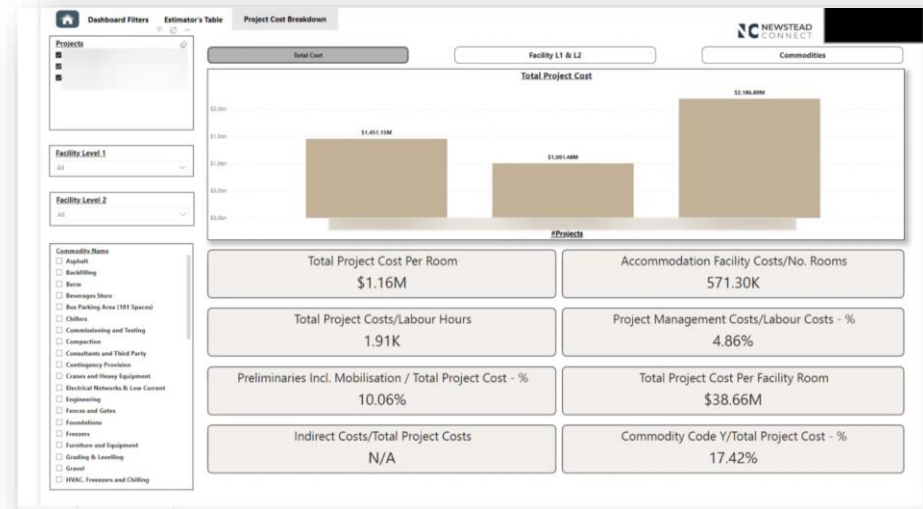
Dashboard Filters Estimator's Table Project Cost Breakdown

NC NEWSTEAD CONNECT

Projects

Total Cost
Facility L1 & L2
Commodities

Total Project Cost

$2.0bn
$1.5bn
$1.0bn
$0.5bn
$0.0bn

$1,451.15M
$1,001.48M
$2,186.80M

#Projects

Facility Level 1
All

Facility Level 2
All

Commodity Name
Asphalt
Backfilling
Berm
Beverages Store
Bus Parking Area (101 Spaces)
Chillers
Commissioning and Testing
Compaction
Consultants and Third Party
Contingency Provision
Cranes and Heavy Equipment
Electrical Networks & Low Current
Engineering
Fences and Gates
Foundations
Freezers
Furniture and Equipment
Grading & Levelling
Gravel
HVAC, Freezers and Chilling

Total Project Cost Per Room
$1.16M

Accommodation Facility Costs/No. Rooms
571.30K

Total Project Costs/Labour Hours
1.91K

Project Management Costs/Labour Costs - %
4.86%

Preliminaries Incl. Mobilisation / Total Project Cost - %
10.06%

Total Project Cost Per Facility Room
$38.66M

Indirect Costs/Total Project Costs
N/A

Commodity Code Y/Total Project Cost - %
17.42%